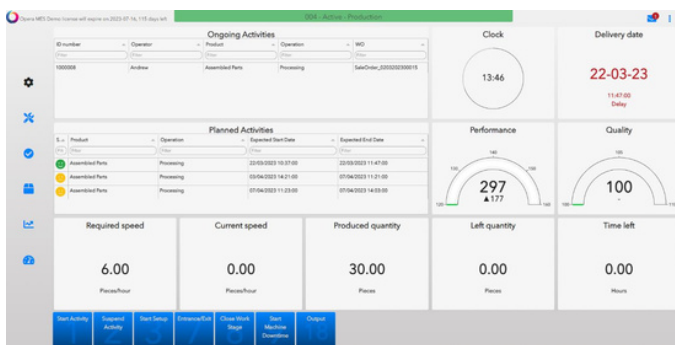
Opera MES Demo license will expire on 2023-07-16, 115 days left

004 - Active - Production

Ongoing Activities

| ID number | Operator | Product | Operation | WO |
|---|---|---|---|---|
| Filter | Filter | Filter | Filter | Filter |
| 1000008 | Andrew | Assembled Parts | Processing | SalesOrder_0203202300015 |

Clock

13:46

Delivery date

22-03-23

11:47:00

Delay

Planned Activities

| S... | Product | Operation | Expected Start Date | Expected End Date |
|---|---|---|---|---|
| Fil | Filter | Filter | Filter | Filter |
| | Assembled Parts | Processing | 22/03/2023 10:37:00 | 22/03/2023 11:47:00 |
| | Assembled Parts | Processing | 03/04/2023 14:21:00 | 07/04/2023 11:21:00 |
| | Assembled Parts | Processing | 07/04/2023 11:23:00 | 07/04/2023 14:03:00 |

Performance

297

▲177

Quality

100

Required speed

6.00

Pieces/hour

Current speed

0.00

Pieces/hour

Produced quantity

30.00

Pieces

Left quantity

0.00

Pieces

Time left

0.00

Hours

Start Activity

Suspend Activity

Start Setup

Entrance/Exit

Close Work Stage

Start Machine Downtime

Output